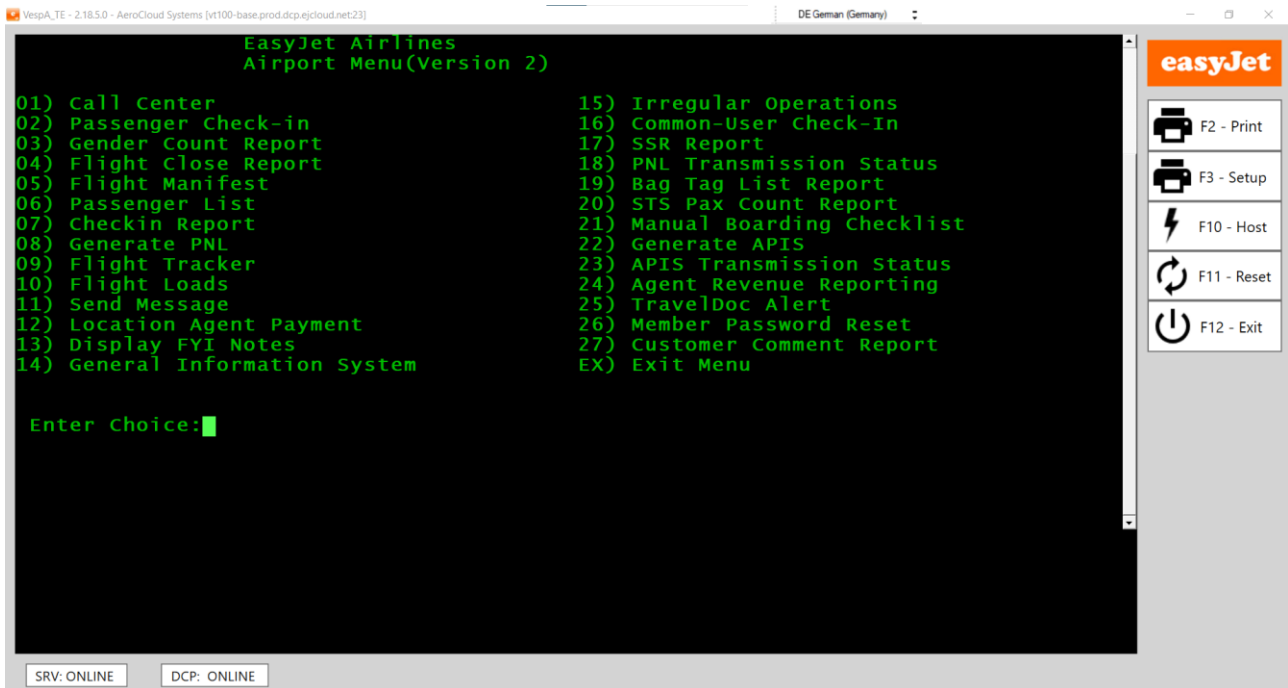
VespA_TE - 2.18.5.0 - AeroCloud Systems [vt100-base.prod.dcp.ejcloud.net:23]

DE German (Germany)

EasyJet Airlines
Airport Menu(Version 2)

01) Call Center
02) Passenger Check-in
03) Gender Count Report
04) Flight Close Report
05) Flight Manifest
06) Passenger List
07) Checkin Report
08) Generate PNL
09) Flight Tracker
10) Flight Loads
11) Send Message
12) Location Agent Payment
13) Display FYI Notes
14) General Information System

15) Irregular Operations
16) Common-User Check-In
17) SSR Report
18) PNL Transmission Status
19) Bag Tag List Report
20) STS Pax Count Report
21) Manual Boarding Checklist
22) Generate APIS
23) APIS Transmission Status
24) Agent Revenue Reporting
25) TravelDoc Alert
26) Member Password Reset
27) Customer Comment Report
EX) Exit Menu

Enter Choice:

easyJet

F2 - Print
F3 - Setup
F10 - Host
F11 - Reset
F12 - Exit

SRV: ONLINE
DCP: ONLINE